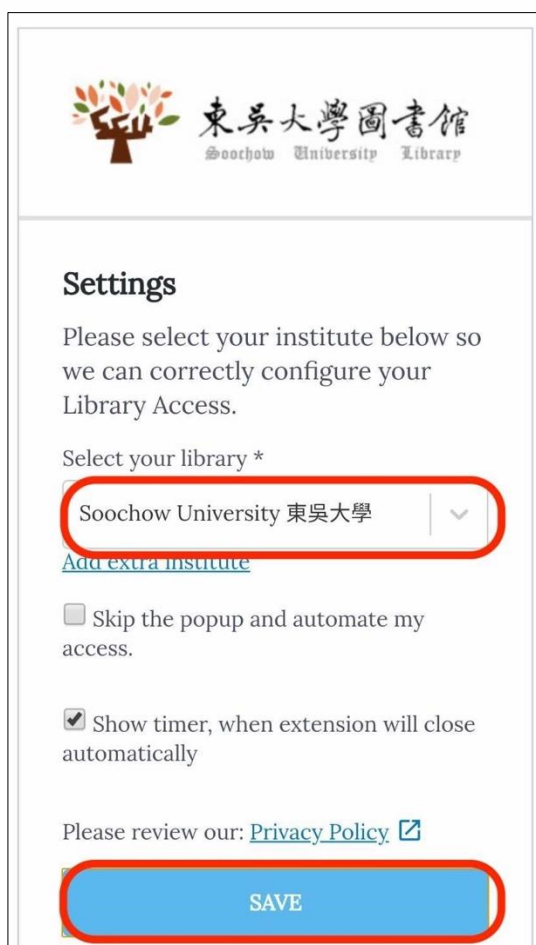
東吳大學圖書館
Soochow University Library

Settings

Please select your institute below so we can correctly configure your Library Access.

Select your library *

Soochow University 東吳大學

Add extra institute

Skip the popup and automate my access.

Show timer, when extension will close automatically

Please review our: Privacy Policy

SAVE